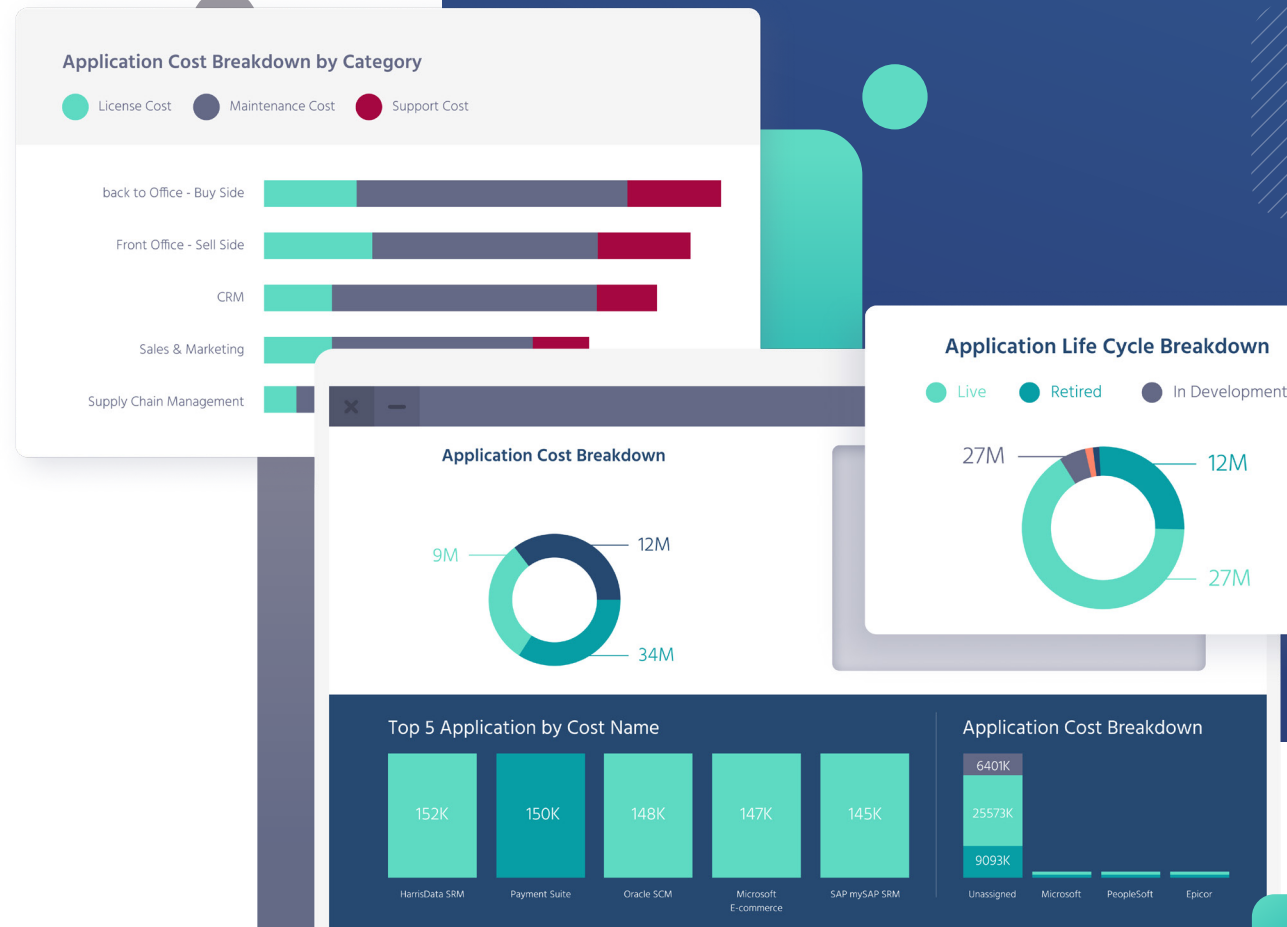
Application Cost Breakdown by Category

License Cost Maintenance Cost Support Cost

back to Office - Buy Side
Front Office - Sell Side
CRM
Sales & Marketing
Supply Chain Management

Application Cost Breakdown

9M
12M
34M

Application Life Cycle Breakdown

Live Retired In Development

27M
12M
27M

Top 5 Application by Cost Name

152K
150K
148K
147K
145K

HarrisData SRM
Payment Suite
Oracle SCM
Microsoft E-commerce
SAP mySAP SRM

Application Cost Breakdown

6401K
25573K
9093K

Unassigned
Microsoft
PeopleSoft
Epicor